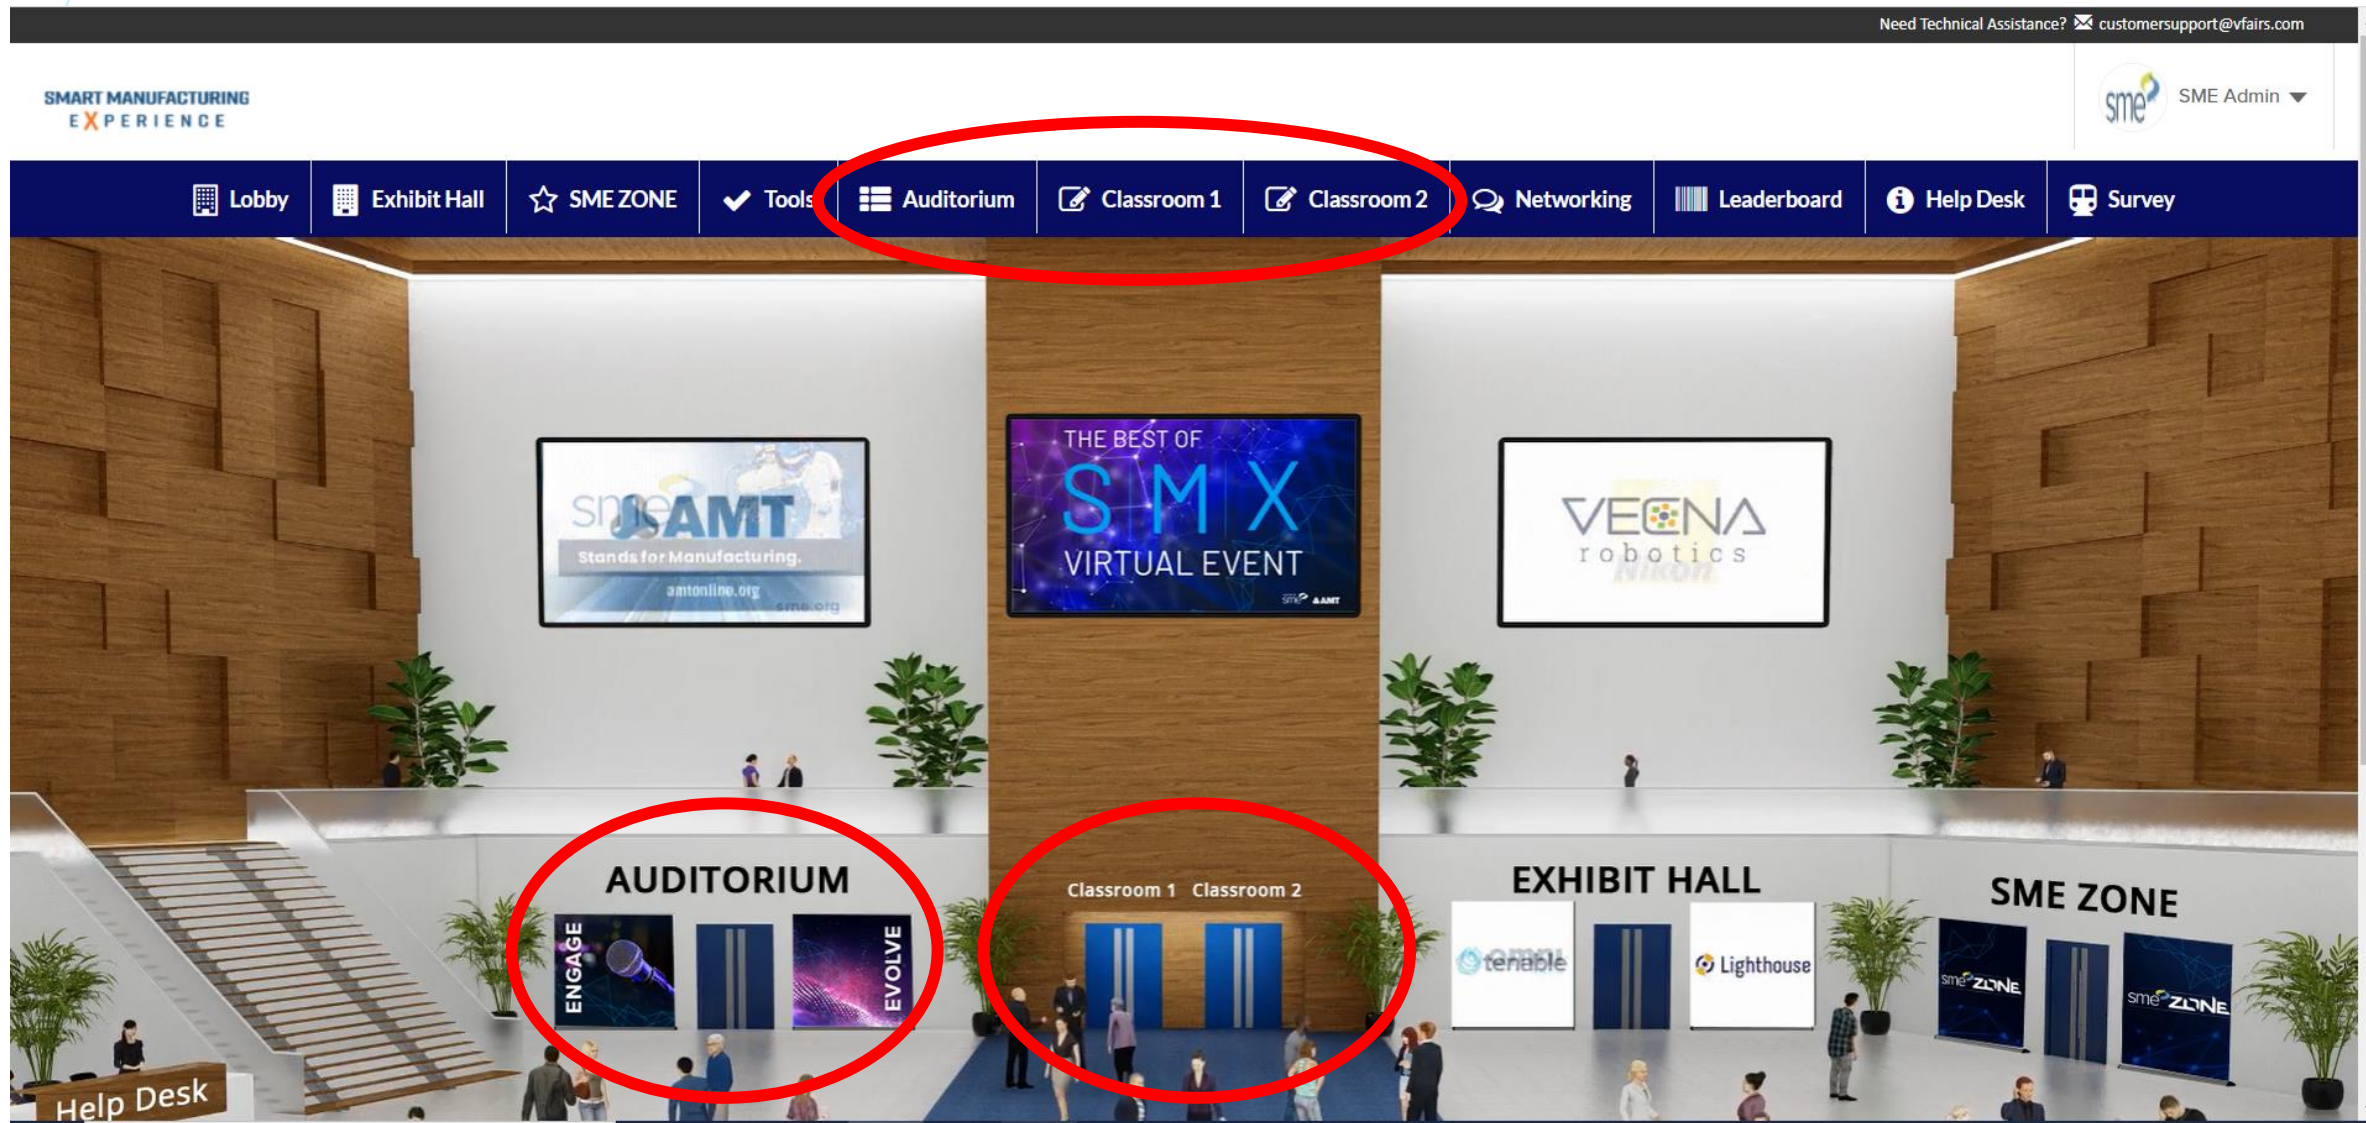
Need Technical Assistance? customersupport@vfairs.com

SMART MANUFACTURING EXPERIENCE

sme SME Admin

Lobby | Exhibit Hall | SME ZONE | Tools | Auditorium | Classroom 1 | Classroom 2 | Networking | Leaderboard | Help Desk | Survey

sme AMT
Stands for Manufacturing.
amtonline.org
sme.org

THE BEST OF
SMX
VIRTUAL EVENT
sme AMT

VECNA
robotics
Nikon

AUDITORIUM
ENGAGE
EVOLVE

Classroom 1 Classroom 2

EXHIBIT HALL
tenable
Lighthouse

SME ZONE
sme ZONE
sme ZONE

Help Desk